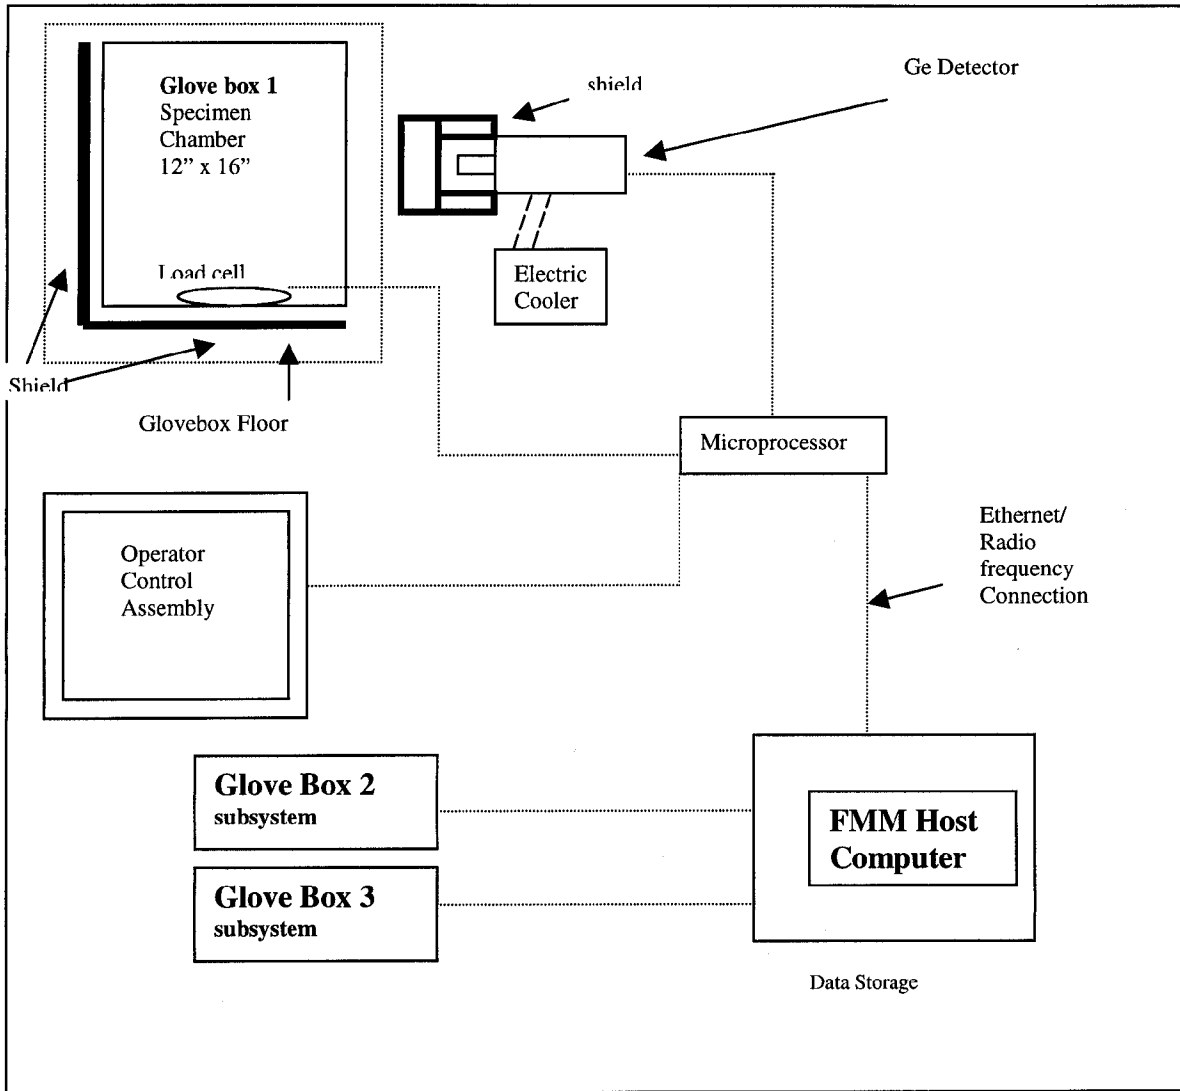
Glove box 1
Specimen Chamber
12" x 16"

Load cell

shield

Ge Detector

Electric Cooler

Shield

Glovebox Floor

Microprocessor

Operator Control Assembly

Ethernet/ Radio frequency Connection

Glove Box 2
subsystem

Glove Box 3
subsystem

FMM Host Computer

Data Storage